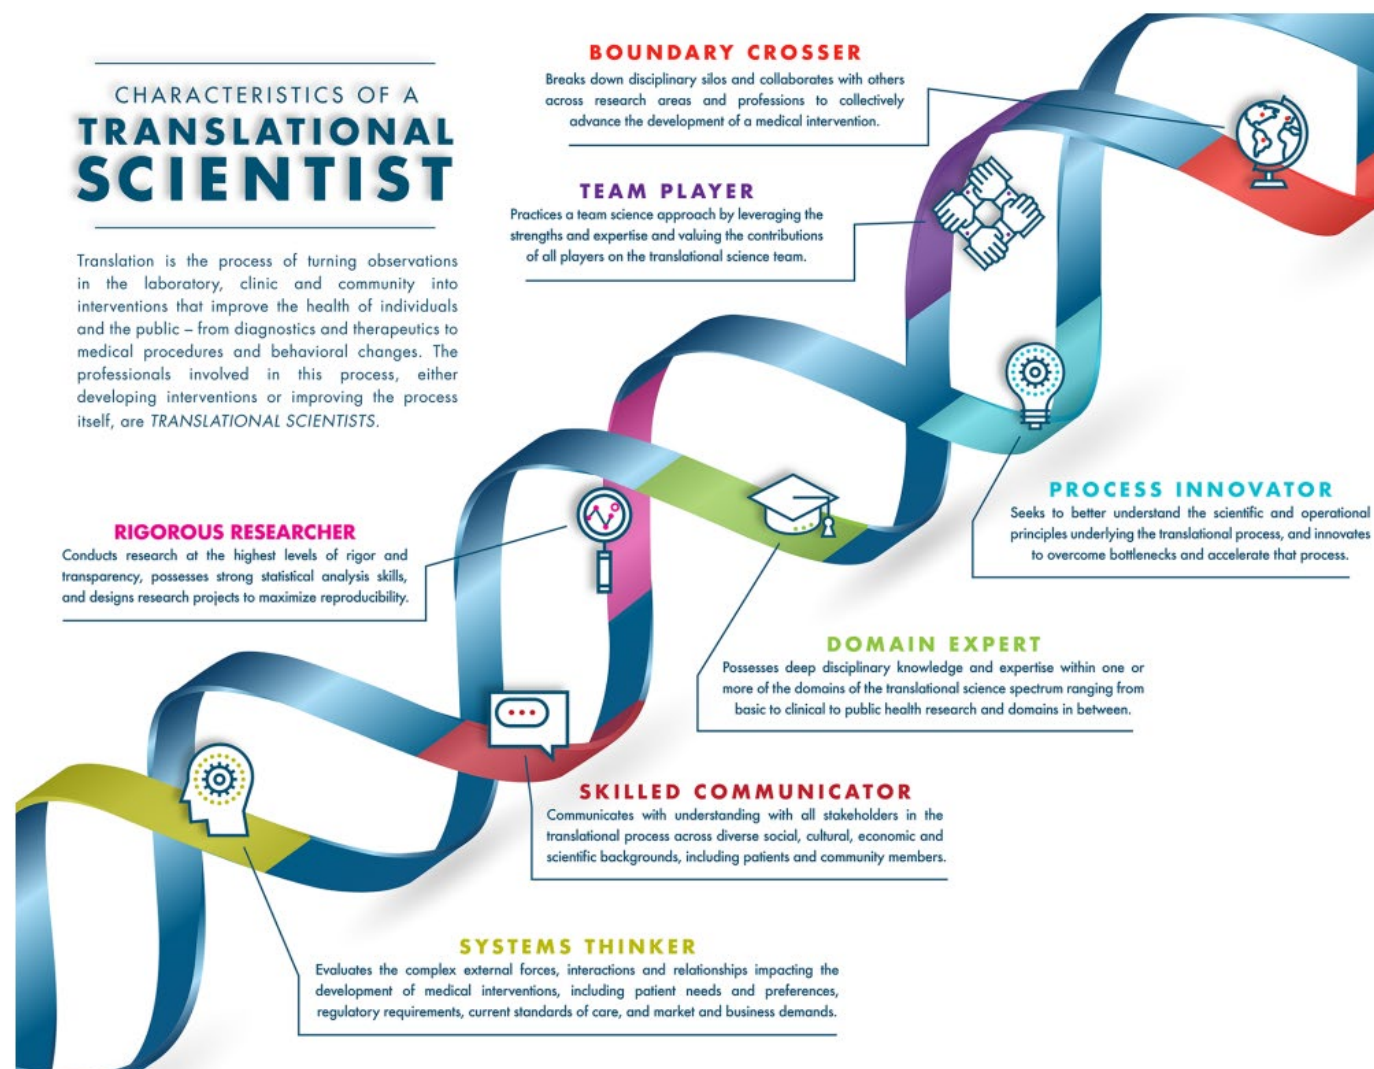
CHARACTERISTICS OF A
TRANSLATIONAL
SCIENTIST

Translation is the process of turning observations in the laboratory, clinic and community into interventions that improve the health of individuals and the public – from diagnostics and therapeutics to medical procedures and behavioral changes. The professionals involved in this process, either developing interventions or improving the process itself, are TRANSLATIONAL SCIENTISTS.

BOUNDARY CROSSER
Breaks down disciplinary silos and collaborates with others across research areas and professions to collectively advance the development of a medical intervention.

TEAM PLAYER
Practices a team science approach by leveraging the strengths and expertise and valuing the contributions of all players on the translational science team.

PROCESS INNOVATOR
Seeks to better understand the scientific and operational principles underlying the translational process, and innovates to overcome bottlenecks and accelerate that process.

RIGOROUS RESEARCHER
Conducts research at the highest levels of rigor and transparency, possesses strong statistical analysis skills, and designs research projects to maximize reproducibility.

DOMAIN EXPERT
Possesses deep disciplinary knowledge and expertise within one or more of the domains of the translational science spectrum ranging from basic to clinical to public health research and domains in between.

SKILLED COMMUNICATOR
Communicates with understanding with all stakeholders in the translational process across diverse social, cultural, economic and scientific backgrounds, including patients and community members.

SYSTEMS THINKER
Evaluates the complex external forces, interactions and relationships impacting the development of medical interventions, including patient needs and preferences, regulatory requirements, current standards of care, and market and business demands.